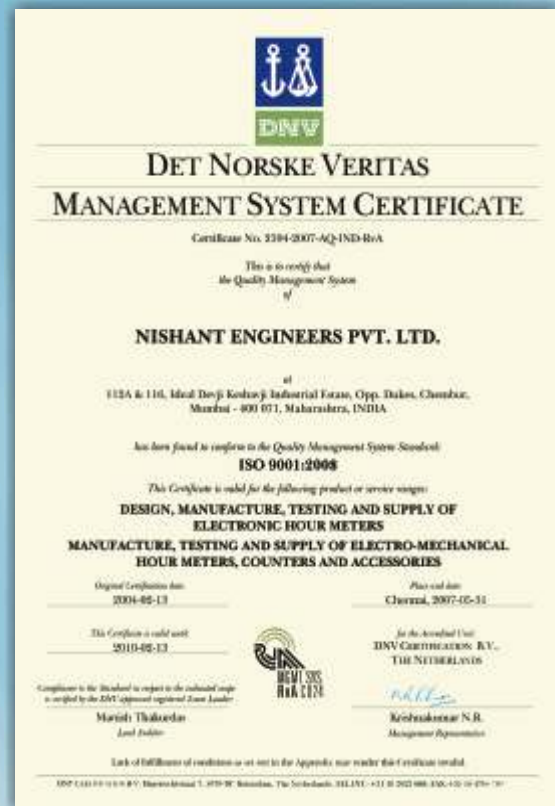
DNV

DET NORSKE VERITAS

MANAGEMENT SYSTEM CERTIFICATE

Certificate No. 3394-2007-AQ-IND-RvA

This is to certify that the Quality Management System of

NISHANT ENGINEERS PVT. LTD.

at 112A & 116, Ideal Devji Keshavji Industrial Estate, Opp. Dukes, Chembur, Mumbai - 400 071, Maharashtra, INDIA

has been found to conform to the Quality Management System Standard:

ISO 9001:2008

This Certificate is valid for the following product or service ranges:

DESIGN, MANUFACTURE, TESTING AND SUPPLY OF ELECTRONIC HOUR METERS

MANUFACTURE, TESTING AND SUPPLY OF ELECTRO-MECHANICAL HOUR METERS, COUNTERS AND ACCESSORIES

Original Certification date:
2004-05-13

Place and date:
Chennai, 2007-05-31

This Certificate is valid until:
2010-05-13

for the Accredited Unit:
DNV CERTIFICATION B.V., THE NETHERLANDS

MGMT SYS RvA C024

Compliance to the Standard in respect to the indicated scope is verified by the DNV approved registered Lead Auditor

Manish Thakurdas
Lead Auditor

Keshnakumar N.R.
Management Representative

Lack of fulfillment of conditions as set out in the Appendix may render this Certificate invalid.

DNV CERTIFICATION B.V. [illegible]